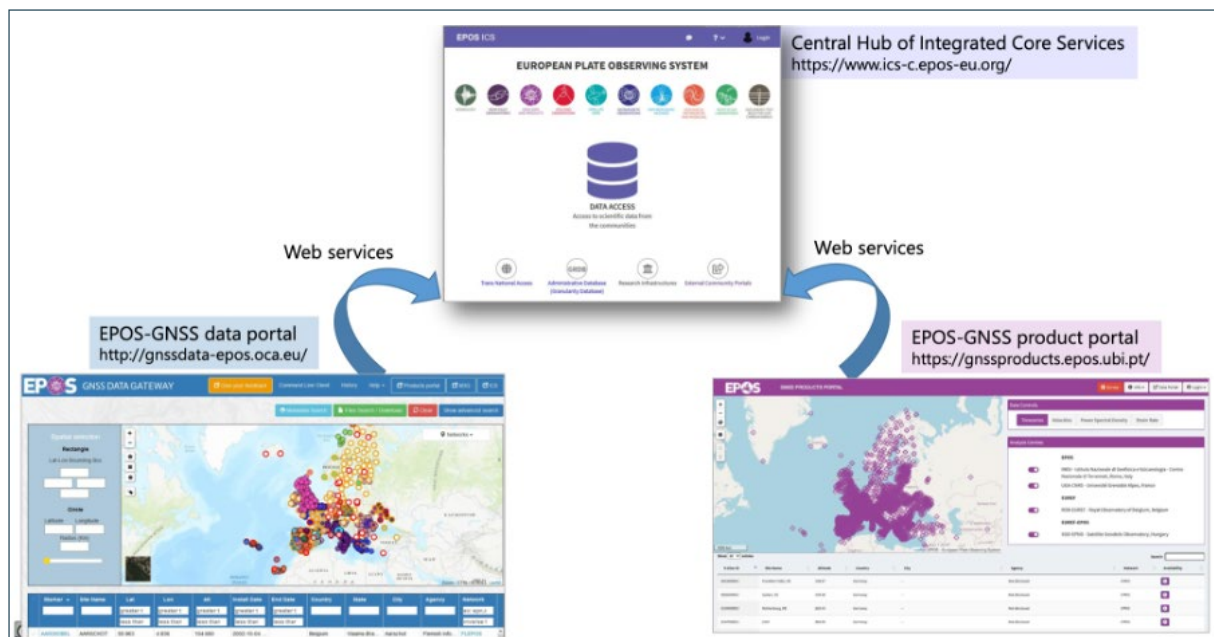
EPOS ICS

Login

EUROPEAN PLATE OBSERVING SYSTEM

DATA ACCESS
Access to scientific data from the communities

Trans National Access

Administrative Database (Granularity Database)

Research Infrastructures

External Community Portals

Central Hub of Integrated Core Services
https://www.ics-c.epos-eu.org/

Web services

Web services

EPOS-GNSS data portal
http://gnssdata-epos.oca.eu/

EPOS GNSS DATA GATEWAY

Command Line Client

History

Help

Products portal

Spatial selection

Rectangle

Circle

Latitude

Longitude

Radius (km)

Networks

Clear

Show advanced search

| Marker | Site Name | Lat | Lon | Alt | Install Date | End Date | Country | State | City | Agency | Network |
|---|---|---|---|---|---|---|---|---|---|---|---|
| | | greater t | greater t | greater t | greater t | greater t | | | | | |
| | | less than | less than | less than | less than | less than | | | | | |
| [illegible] | AARSCHOT | | | | | | Belgium | | Aarschot | | |

EPOS-GNSS product portal
https://gnssproducts.epos.ubi.pt/

EPOS

GNSS PRODUCTS PORTAL

Data Controls

Timeseries

Velocities

Power Spectral Density

Strain Rate

Analysis Centers

EPOS

EUREF

EUREF-EPOS